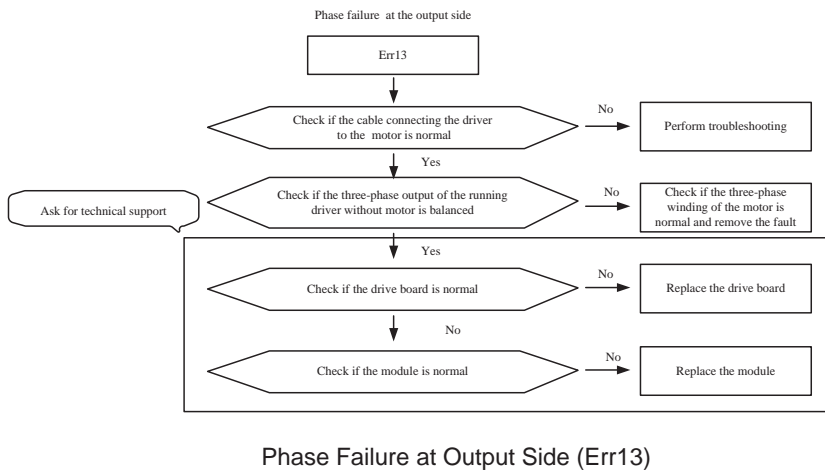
Phase failure at the output side

Err13

Check if the cable connecting the driver to the motor is normal

No

Perform troubleshooting

Yes

Ask for technical support

Check if the three-phase output of the running driver without motor is balanced

No

Check if the three-phase winding of the motor is normal and remove the fault

Yes

Check if the drive board is normal

No

Replace the drive board

No

Check if the module is normal

No

Replace the module

Phase Failure at Output Side (Err13)